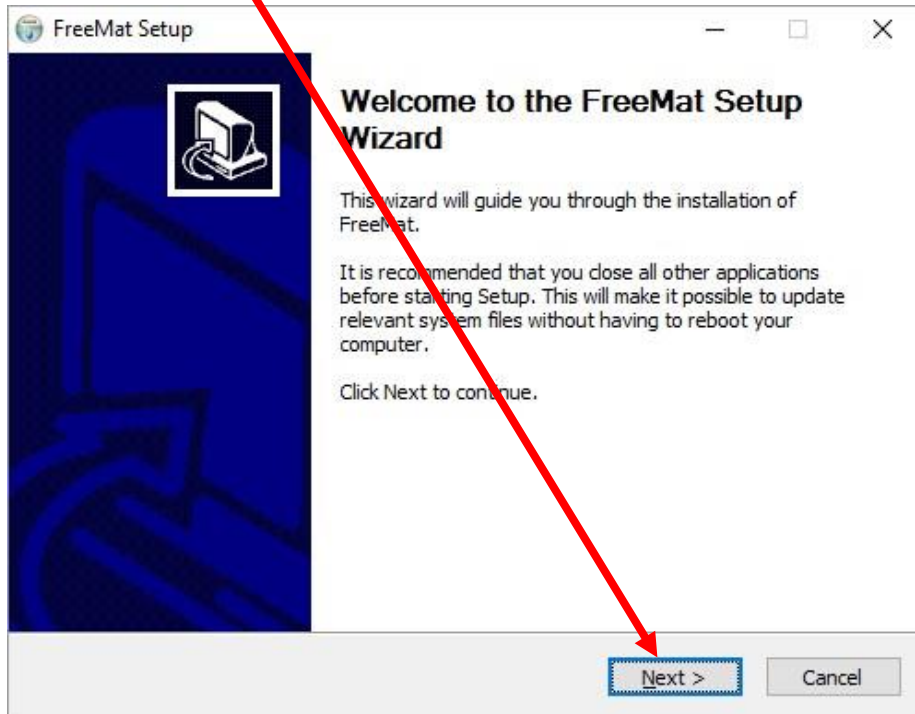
FreeMat Setup

Welcome to the FreeMat Setup Wizard

This wizard will guide you through the installation of FreeMat.

It is recommended that you close all other applications before starting Setup. This will make it possible to update relevant system files without having to reboot your computer.

Click Next to continue.

Next >

Cancel